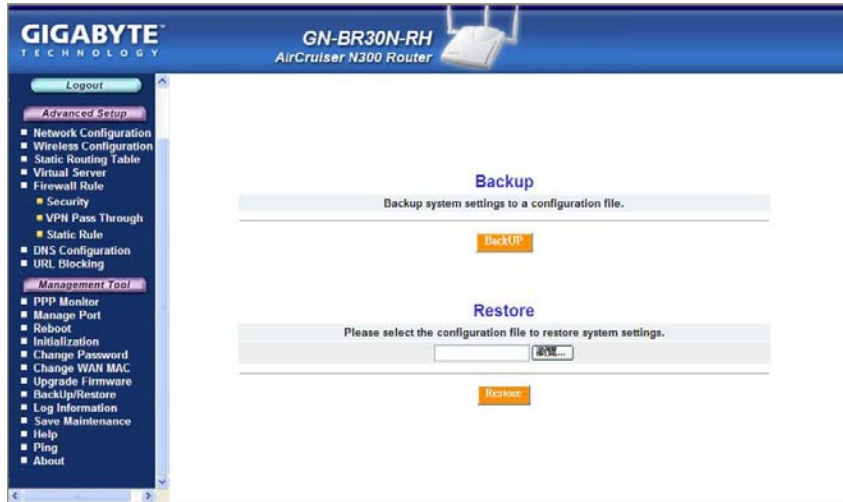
GIGABYTE
TECHNOLOGY

GN-BR30N-RH
AirCruiser N300 Router

Logout

Advanced Setup

Network Configuration
Wireless Configuration
Static Routing Table
Virtual Server
Firewall Rule
Security
VPN Pass Through
Static Rule
DNS Configuration
URL Blocking

Management Tool

PPP Monitor
Manage Port
Reboot
Initialization
Change Password
Change WAN MAC
Upgrade Firmware
BackUp/Restore
Log Information
Save Maintenance
Help
Ping
About

Backup

Backup system settings to a configuration file.

BackUP

Restore

Please select the configuration file to restore system settings.

瀏覽...

Restore